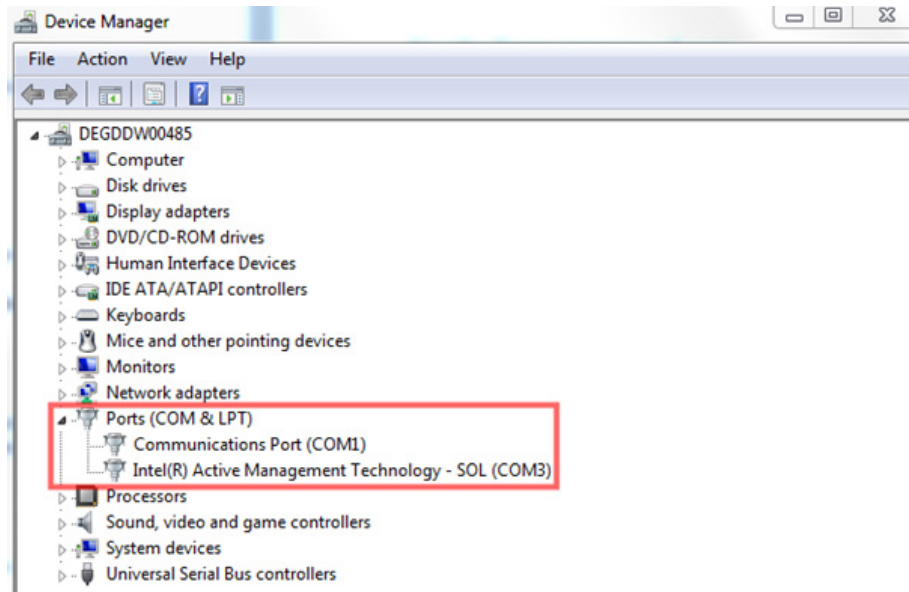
Device Manager

File Action View Help

DEGDDW00485
Computer
Disk drives
Display adapters
DVD/CD-ROM drives
Human Interface Devices
IDE ATA/ATAPI controllers
Keyboards
Mice and other pointing devices
Monitors
Network adapters
Ports (COM & LPT)
Communications Port (COM1)
Intel(R) Active Management Technology - SOL (COM3)
Processors
Sound, video and game controllers
System devices
Universal Serial Bus controllers